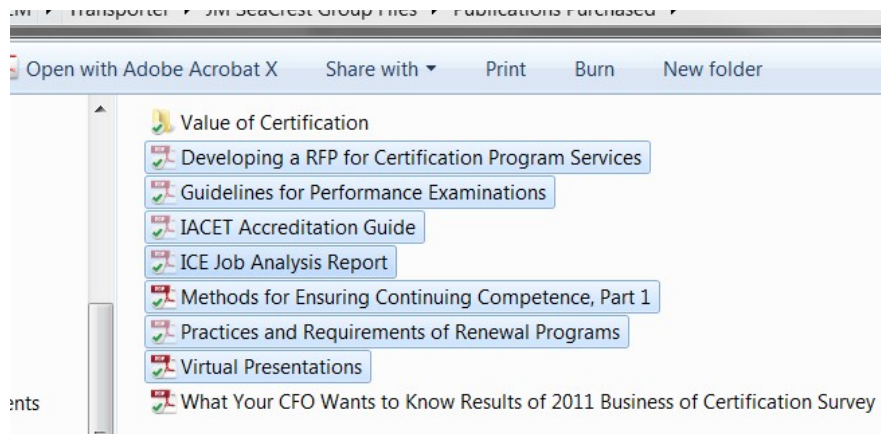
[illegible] ▸ Transporter ▸ JM SeaCrest Group Files ▸ Publications Purchased ▸

Open with Adobe Acrobat X Share with ▾ Print Burn New folder

Value of Certification
Developing a RFP for Certification Program Services
Guidelines for Performance Examinations
IACET Accreditation Guide
ICE Job Analysis Report
Methods for Ensuring Continuing Competence, Part 1
Practices and Requirements of Renewal Programs
Virtual Presentations
What Your CFO Wants to Know Results of 2011 Business of Certification Survey

ents